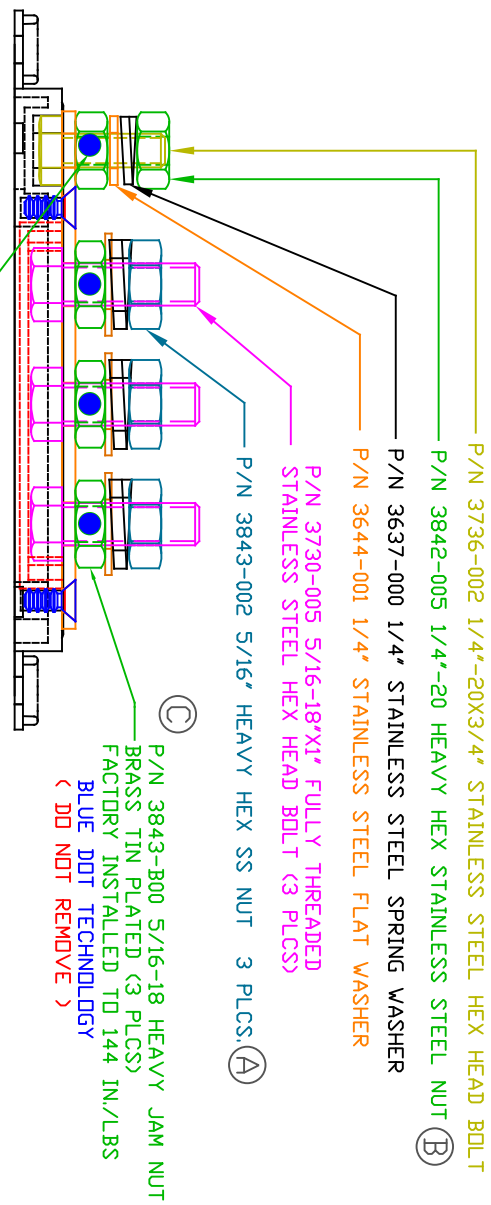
P/N 3736-002 1/4"-20X3/4" STAINLESS STEEL HEX HEAD BOLT

P/N 3842-005 1/4"-20 HEAVY HEX STAINLESS STEEL NUT B

P/N 3637-000 1/4" STAINLESS STEEL SPRING WASHER

P/N 3644-001 1/4" STAINLESS STEEL FLAT WASHER

P/N 3730-005 5/16-18"X1" FULLY THREADED STAINLESS STEEL HEX HEAD BOLT (3 PLCS)

P/N 3843-002 5/16" HEAVY HEX SS NUT 3 PLCS. A

C

P/N 3843-B00 5/16-18 HEAVY JAM NUT BRASS TIN PLATED (3 PLCS) FACTORY INSTALLED TO 144 IN./LBS
BLUE DOT TECHNOLOGY
( DO NOT REMOVE )